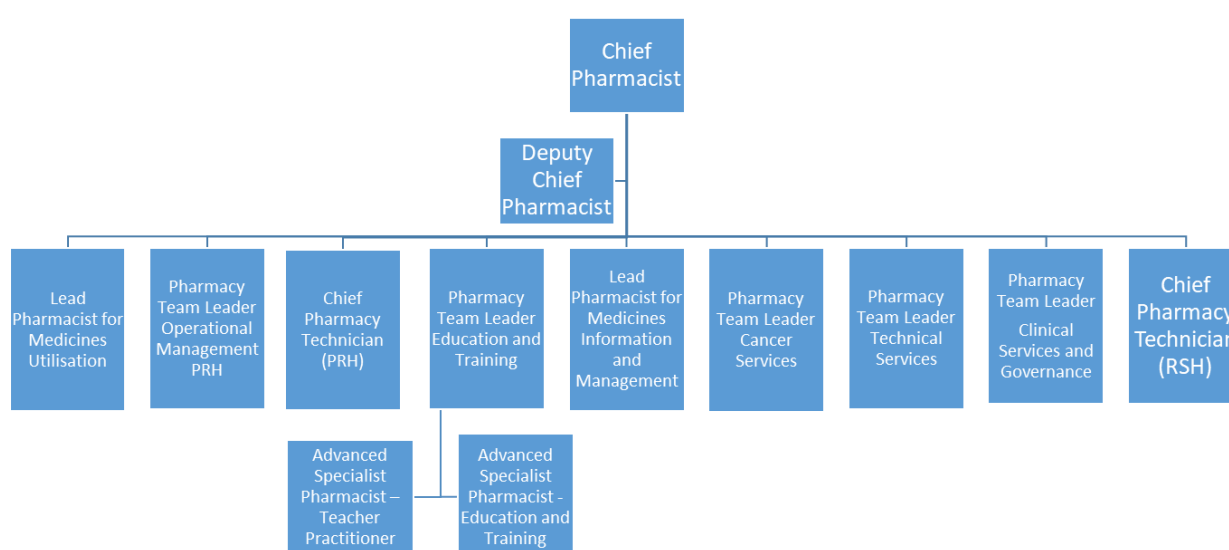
Chief Pharmacist

Deputy Chief Pharmacist

Lead Pharmacist for Medicines Utilisation

Pharmacy Team Leader Operational Management PRH

Chief Pharmacy Technician (PRH)

Pharmacy Team Leader Education and Training

Lead Pharmacist for Medicines Information and Management

Pharmacy Team Leader Cancer Services

Pharmacy Team Leader Technical Services

Pharmacy Team Leader Clinical Services and Governance

Chief Pharmacy Technician (RSH)

Advanced Specialist Pharmacist – Teacher Practitioner

Advanced Specialist Pharmacist - Education and Training